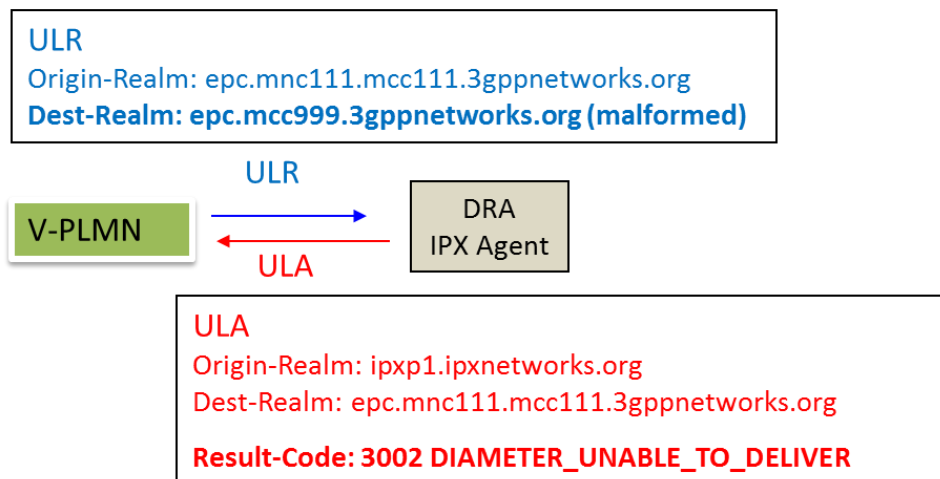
ULR
Origin-Realm: epc.mnc111.mcc111.3gppnetworks.org
Dest-Realm: epc.mcc999.3gppnetworks.org (malformed)

ULR

V-PLMN

ULA

DRA
IPX Agent

ULA
Origin-Realm: ipxp1.ipxnetworks.org
Dest-Realm: epc.mnc111.mcc111.3gppnetworks.org

Result-Code: 3002 DIAMETER_UNABLE_TO_DELIVER